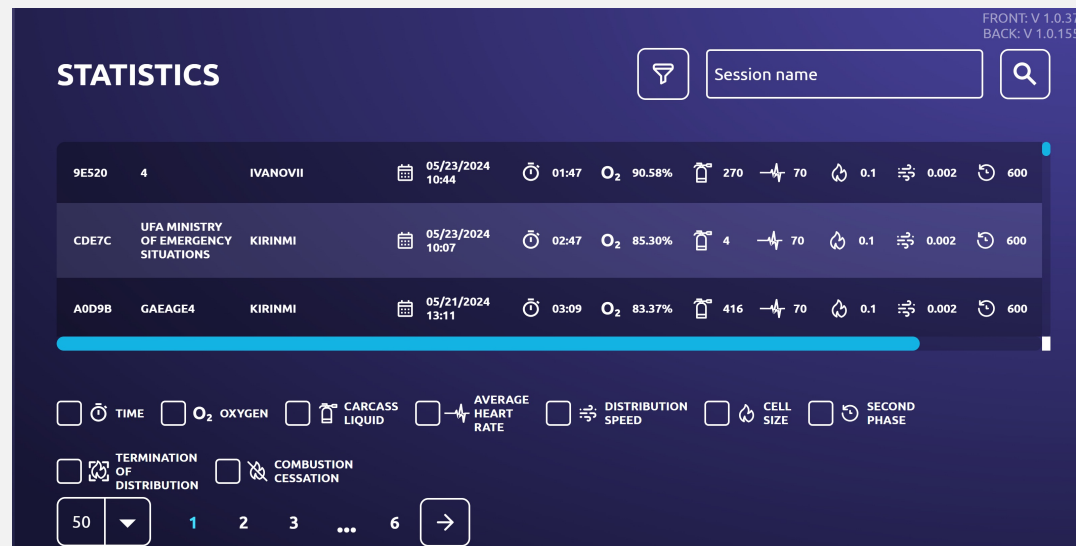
FRONT: V 1.0.37
BACK: V 1.0.155

STATISTICS

Session name

| 9E520 | 4 | IVANOVII | 05/23/2024 10:44 | 01:47 | $O_2$ 90.58% | 270 | 70 | 0.1 | 0.002 | 600 |
|---|---|---|---|---|---|---|---|---|---|---|
| CDE7C | UFA MINISTRY OF EMERGENCY SITUATIONS | KIRINMI | 05/23/2024 10:07 | 02:47 | $O_2$ 85.30% | 4 | 70 | 0.1 | 0.002 | 600 |
| A0D9B | GAEAGE4 | KIRINMI | 05/21/2024 13:11 | 03:09 | $O_2$ 83.37% | 416 | 70 | 0.1 | 0.002 | 600 |

TIME $O_2$ OXYGEN CARCASS LIQUID AVERAGE HEART RATE DISTRIBUTION SPEED CELL SIZE SECOND PHASE

TERMINATION OF DISTRIBUTION COMBUSTION CESSATION

50 1 2 3 ... 6